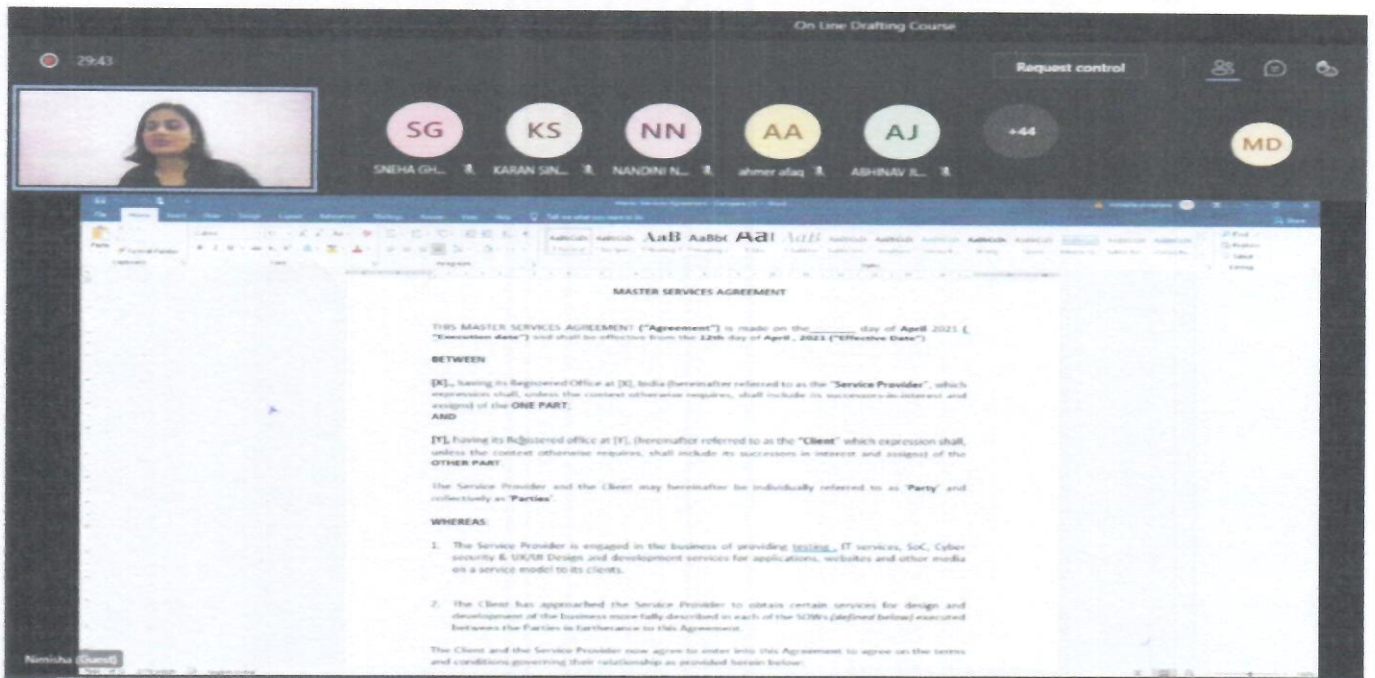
On Line Drafting Course

29:43

Request control

SG
SNEHA GH...

KS
KARAN SIN...

NN
NANDINI N...

AA
ahmer afaq

AJ
ABHINAV A...

+44

MD

AaB AaBbC AaI AaB

MASTER SERVICES AGREEMENT

THIS MASTER SERVICES AGREEMENT ("Agreement") is made on the_______ day of April 2021 ( "Execution date") and shall be effective from the 12th day of April , 2021 ("Effective Date")

BETWEEN

[X]., having its Registered Office at [X], India (hereinafter referred to as the "Service Provider", which expression shall, unless the context otherwise requires, shall include its successors-in-interest and assigns) of the ONE PART;
AND

[Y], having its Registered office at [Y], (hereinafter referred to as the "Client" which expression shall, unless the context otherwise requires, shall include its successors in interest and assigns) of the OTHER PART

The Service Provider and the Client may hereinafter be individually referred to as 'Party' and collectively as 'Parties'.

WHEREAS

1. The Service Provider is engaged in the business of providing testing , IT services, SoC, Cyber security & UX/UI Design and development services for applications, websites and other media on a service model to its clients.

2. The Client has approached the Service Provider to obtain certain services for design and development of the business more fully described in each of the SOWs (defined below) executed between the Parties in furtherance to this Agreement.

The Client and the Service Provider now agree to enter into this Agreement to agree on the terms and conditions governing their relationship as provided herein below:

Nimisha (Guest)